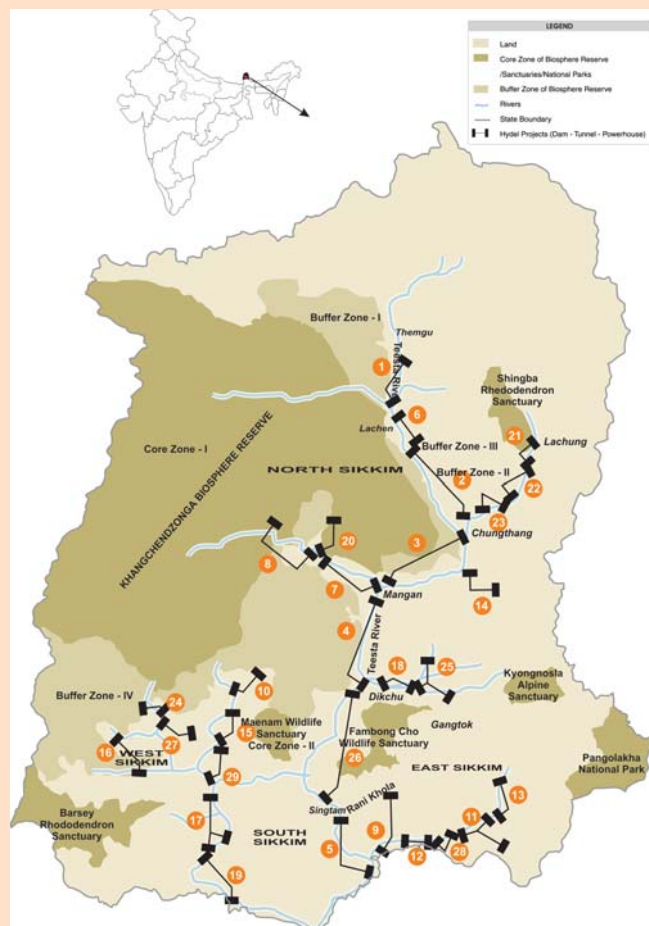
LEGEND
Land
Core Zone of Biosphere Reserve /Sanctuaries/National Parks
Buffer Zone of Biosphere Reserve
Rivers
State Boundary
Hydel Projects (Dam - Tunnel - Powerhouse)

Buffer Zone - I
Themgu
1
Teesta River
Shingba Rhododendron Sanctuary
6
Lachen
Buffer Zone - III
21
Lachung
Core Zone - I
KHANGCHENDZONGA BIOSPHERE RESERVE
NORTH SIKKIM
Buffer Zone - II
2
22
23
Chungthang
20
3
8
7
Mangan
14
4
Teesta River
18
25
Kyongnosla Alpine Sanctuary
Dikchu
10
Buffer Zone - IV
24
Maenam Wildlife Sanctuary
15
Core Zone - II
Fambong Cho Wildlife Sanctuary
Gangtok
27
16
WEST SIKKIM
26
29
EAST SIKKIM
Pangolakha National Park
13
Singtam
Rani Khola
Barsey Rhododendron Sanctuary
17
SOUTH SIKKIM
9
11
5
12
28
19